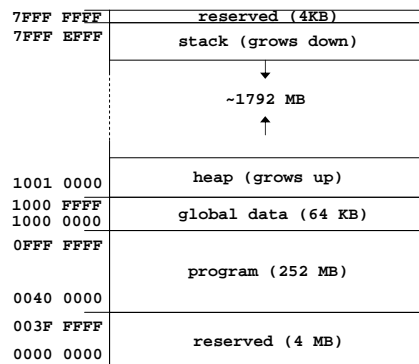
7FFF FFFF
reserved (4KB)
7FFF EFFF
stack (grows down)
~1792 MB
1001 0000
heap (grows up)
1000 FFFF
1000 0000
global data (64 KB)
0FFF FFFF
program (252 MB)
0040 0000
003F FFFF
reserved (4 MB)
0000 0000